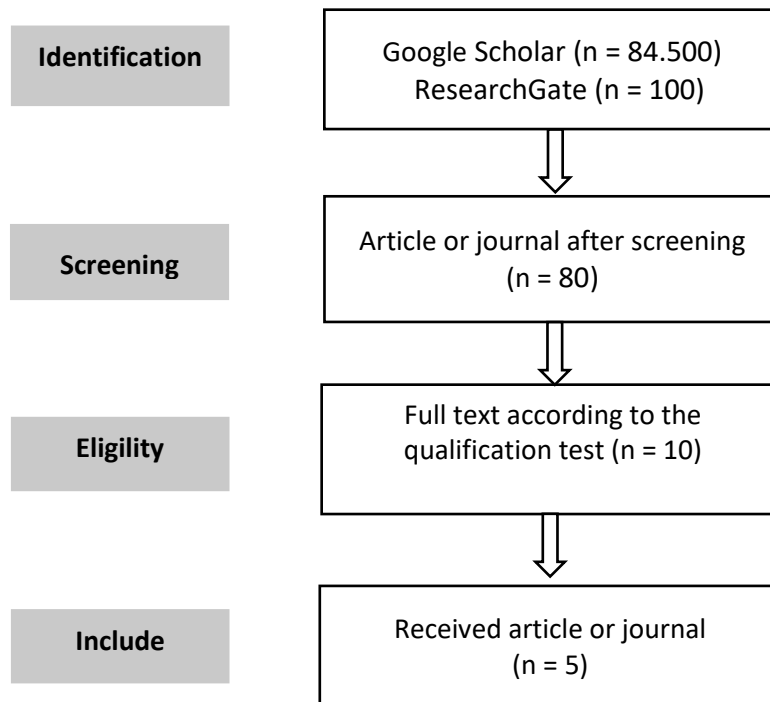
Identification

Google Scholar (n = 84.500)
ResearchGate (n = 100)

Screening

Article or journal after screening (n = 80)

Eligility

Full text according to the qualification test (n = 10)

Include

Received article or journal (n = 5)